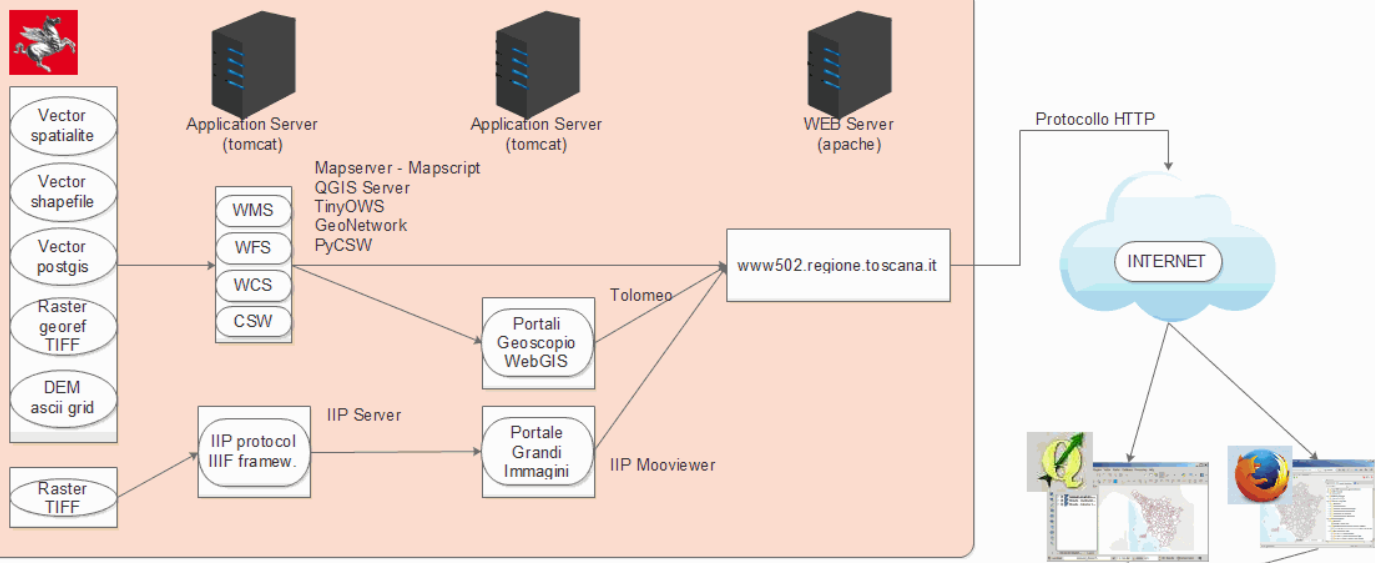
Vector spatialite

Vector shapefile

Vector postgis

Raster georef TIFF

DEM ascii grid

Raster TIFF

Application Server (tomcat)

Application Server (tomcat)

WEB Server (apache)

Mapserver - Mapscript
QGIS Server
TinyOWS
GeoNetwork
PyCSW

WMS

WFS

WCS

CSW

Tolomeo

Portali Geoscopio WebGIS

www502.regione.toscana.it

Protocollo HTTP

INTERNET

IIP Server

IIP protocol IIIF framew.

Portale Grandi Immagini

IIP Mooviewer